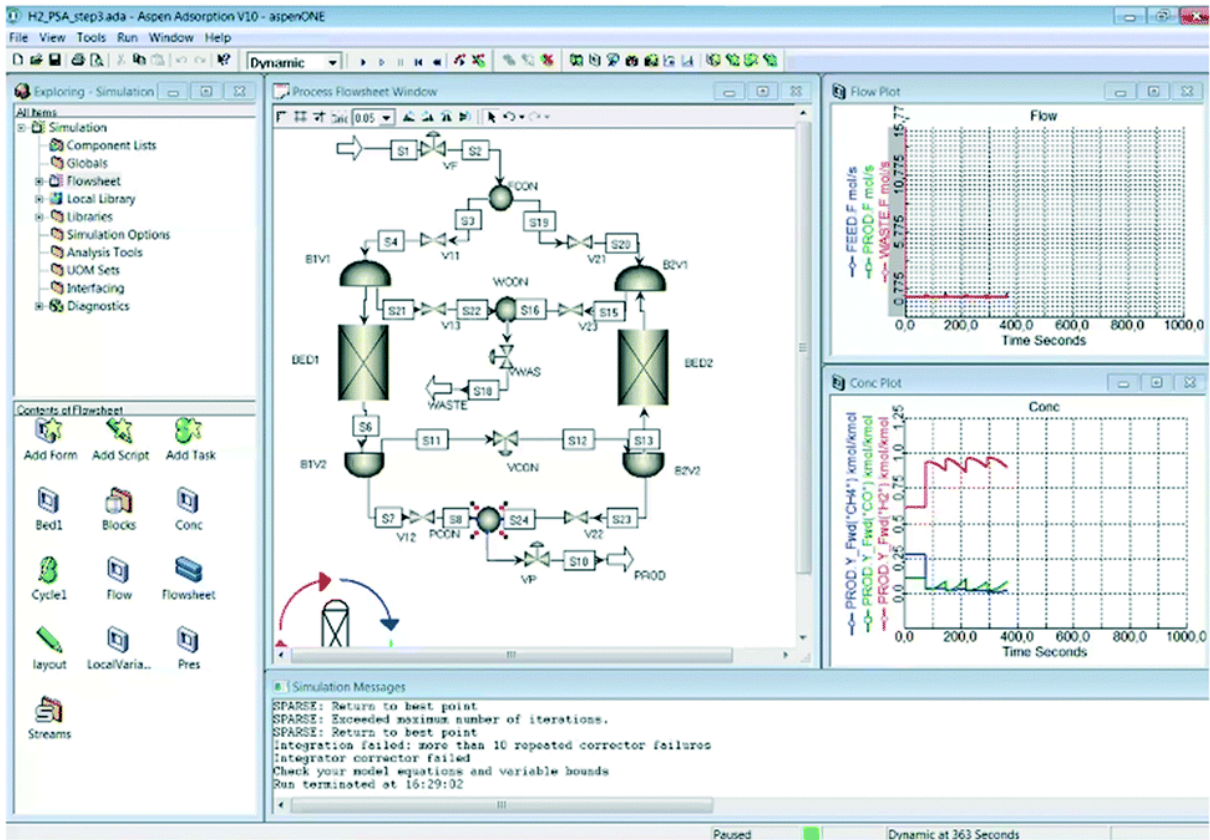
H2_PSA_step3.ada - Aspen Adsorption V10 - aspenONE

File View Tools Run Window Help

Dynamic

Exploring - Simulation

All Items

Simulation
Component Lists
Globals
Flowsheet
Local Library
Libraries
Simulation Options
Analysis Tools
UOM Sets
Interfacing
Diagnostics

Contents of Flowsheet

Add Form
Add Script
Add Task
Bed1
Blocks
Conc
Cycle1
Flow
Flowsheet
layout
LocalVaria...
Pres
Streams

Process Flowsheet Window

Grid 0.05

S1 VF S2 FCON S3 S19 S4 V11 V21 S20 B1V1 B2V1 WCON S21 V13 S22 S16 V23 S15 BED1 BED2 VWAS S18 WASTE S6 S11 VCON S12 S13 B1V2 B2V2 S7 V12 S8 PCON S24 V22 S23 VP S10 PROD

Flow Plot

Flow

FEED F mol/s
PROD F mol/s
WASTE F mol/s

15,775
10,775
5,775
0,775

0,0 200,0 400,0 600,0 800,0 1000,0
Time Seconds

Conc Plot

Conc

PROD Y_Fwd("CH4") kmol/kmol
PROD Y_Fwd("CO") kmol/kmol
PROD Y_Fwd("H2") kmol/kmol

1,25
1,0
0,75
0,5
0,25
0,0

0,0 200,0 400,0 600,0 800,0 1000,0
Time Seconds

Simulation Messages

SPARSE: Return to best point
SPARSE: Exceeded maximum number of iterations.
SPARSE: Return to best point
Integration failed: more than 10 repeated corrector failures
Integrator corrector failed
Check your model equations and variable bounds
Run terminated at 16:29:02

Paused
Dynamic at 363 Seconds